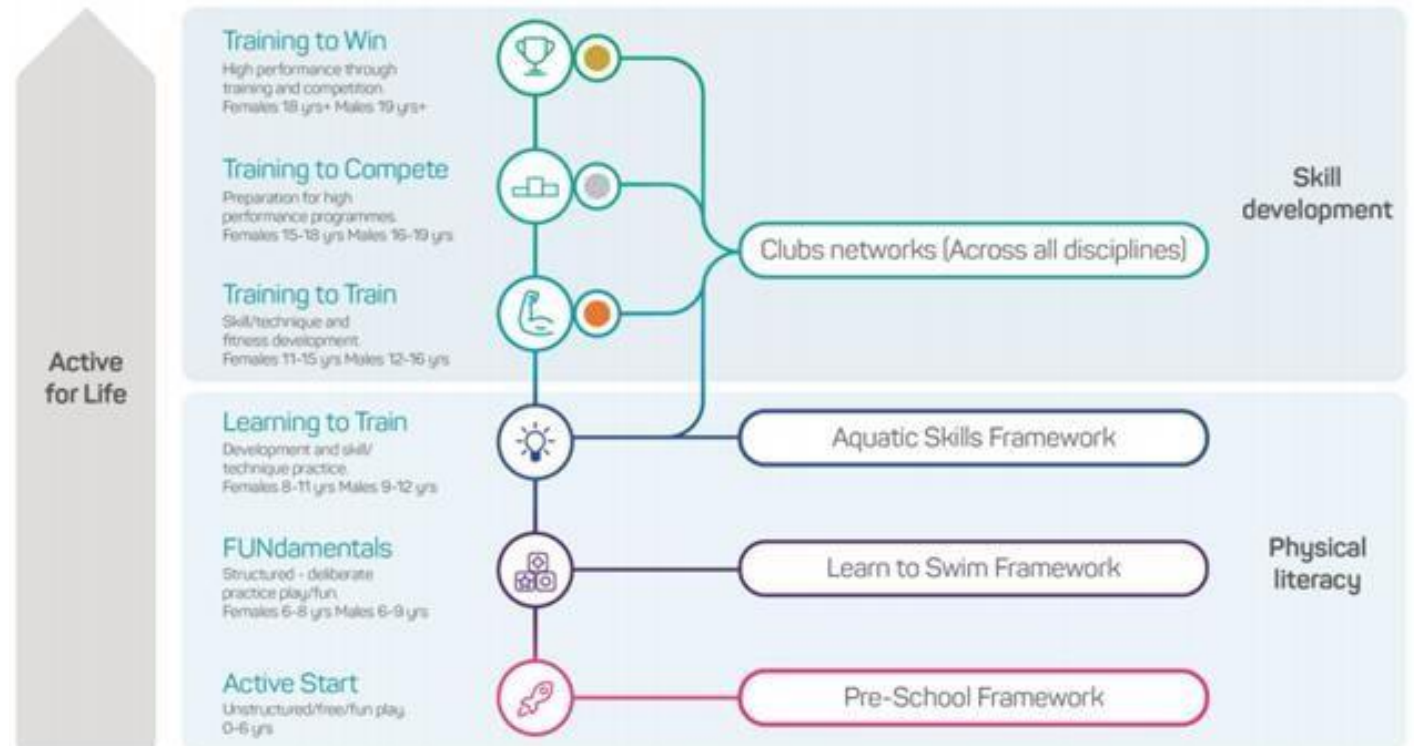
Active for Life

Training to Win
High performance through training and competition.
Females 18 yrs+ Males 19 yrs+

Training to Compete
Preparation for high performance programmes.
Females 15-18 yrs Males 16-19 yrs

Training to Train
Skill/technique and fitness development.
Females 11-15 yrs Males 12-16 yrs

Learning to Train
Development and skill/technique practice.
Females 8-11 yrs Males 9-12 yrs

FUNdamentals
Structured - deliberate practice play/fun.
Females 6-8 yrs Males 6-9 yrs

Active Start
Unstructured/free/fun play.
0-6 yrs

Clubs networks (Across all disciplines)

Aquatic Skills Framework

Learn to Swim Framework

Pre-School Framework

Skill development

Physical literacy